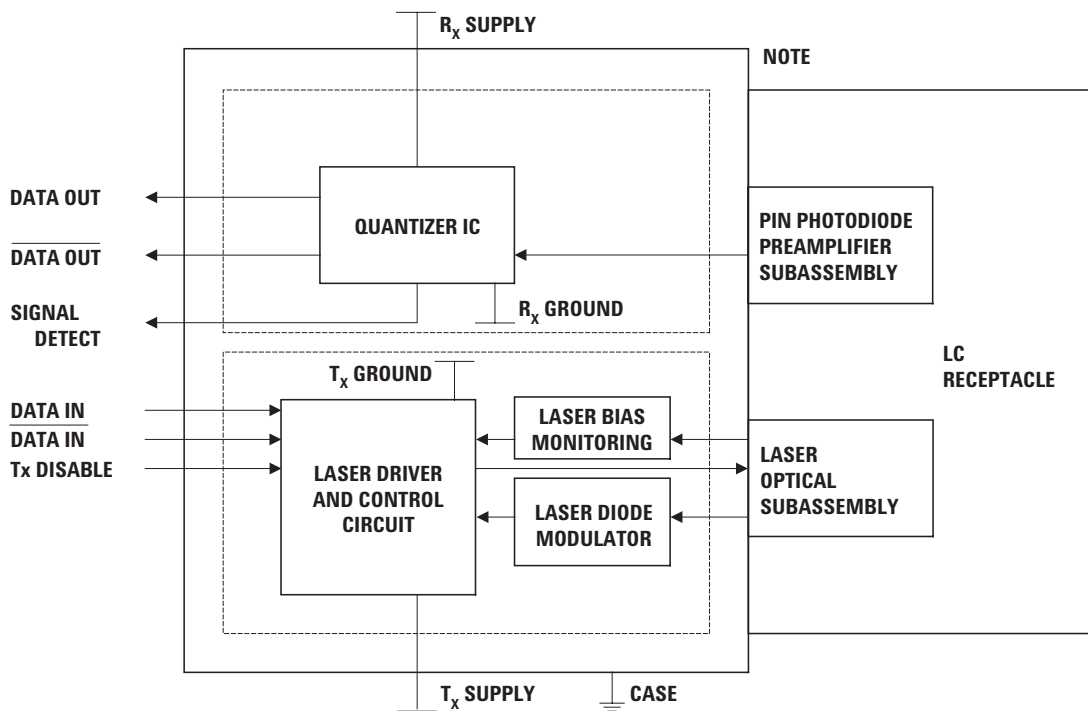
$R_X$ SUPPLY

NOTE

DATA OUT

$\overline{\text{DATA OUT}}$

SIGNAL DETECT

QUANTIZER IC

PIN PHOTODIODE PREAMPLIFIER SUBASSEMBLY

$R_X$ GROUND

LC RECEPTACLE

$T_X$ GROUND

DATA IN

$\overline{\text{DATA IN}}$

Tx DISABLE

LASER DRIVER AND CONTROL CIRCUIT

LASER BIAS MONITORING

LASER DIODE MODULATOR

LASER OPTICAL SUBASSEMBLY

$T_X$ SUPPLY

CASE